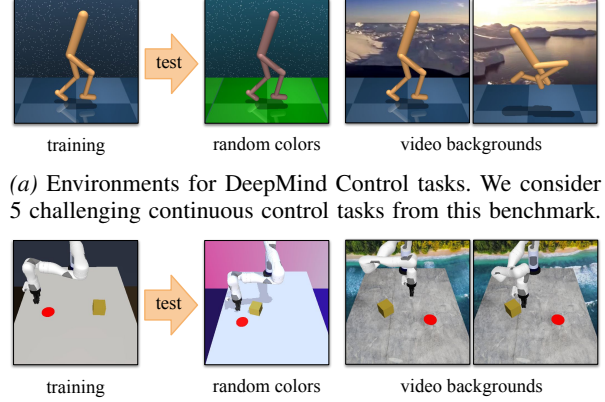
test

training

random colors

video backgrounds

(a) Environments for DeepMind Control tasks. We consider 5 challenging continuous control tasks from this benchmark.

test

training

random colors

video backgrounds